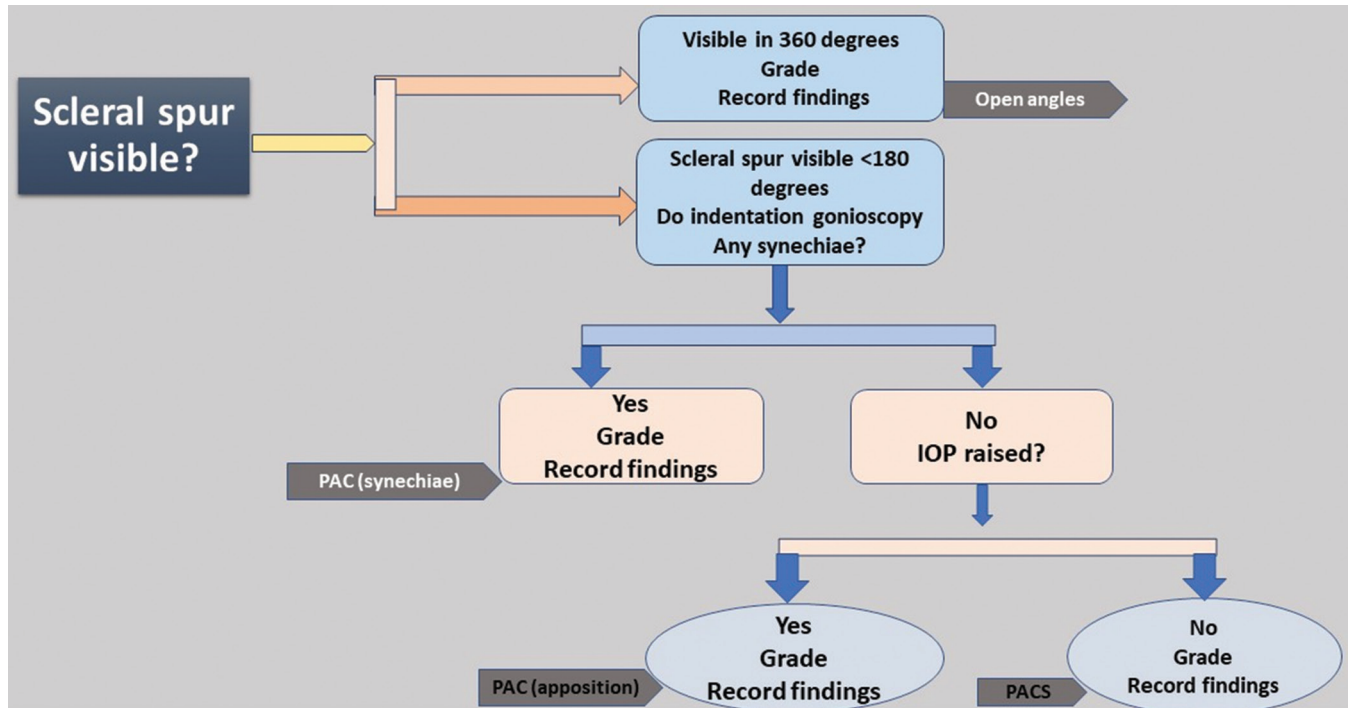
Scleral spur visible?

Visible in 360 degrees
Grade
Record findings

Open angles

Scleral spur visible <180 degrees
Do indentation gonioscopy
Any synechiae?

Yes
Grade
Record findings

PAC (synechiae)

No
IOP raised?

Yes
Grade
Record findings

PAC (apposition)

No
Grade
Record findings

PACS